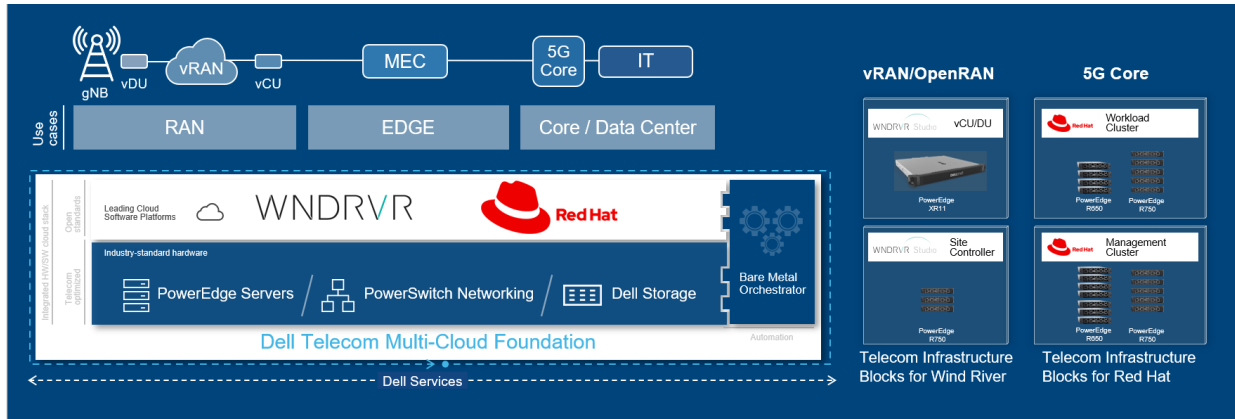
gNB vDU vRAN vCU MEC 5G Core IT

Use cases

RAN

EDGE

Core / Data Center

Integrated HW/SW cloud stack

Open standards

Leading Cloud Software Platforms

WNDRVR

Red Hat

Telecom optimized

Industry-standard hardware

PowerEdge Servers / PowerSwitch Networking / Dell Storage

Bare Metal Orchestrator

Automation

Dell Telecom Multi-Cloud Foundation

Dell Services

vRAN/OpenRAN

WNDRVR Studio vCU/DU

PowerEdge XR11

WNDRVR Studio Site Controller

PowerEdge R750

Telecom Infrastructure Blocks for Wind River

5G Core

Red Hat Workload Cluster

PowerEdge R650 PowerEdge R750

Red Hat Management Cluster

PowerEdge R650 PowerEdge R750

Telecom Infrastructure Blocks for Red Hat